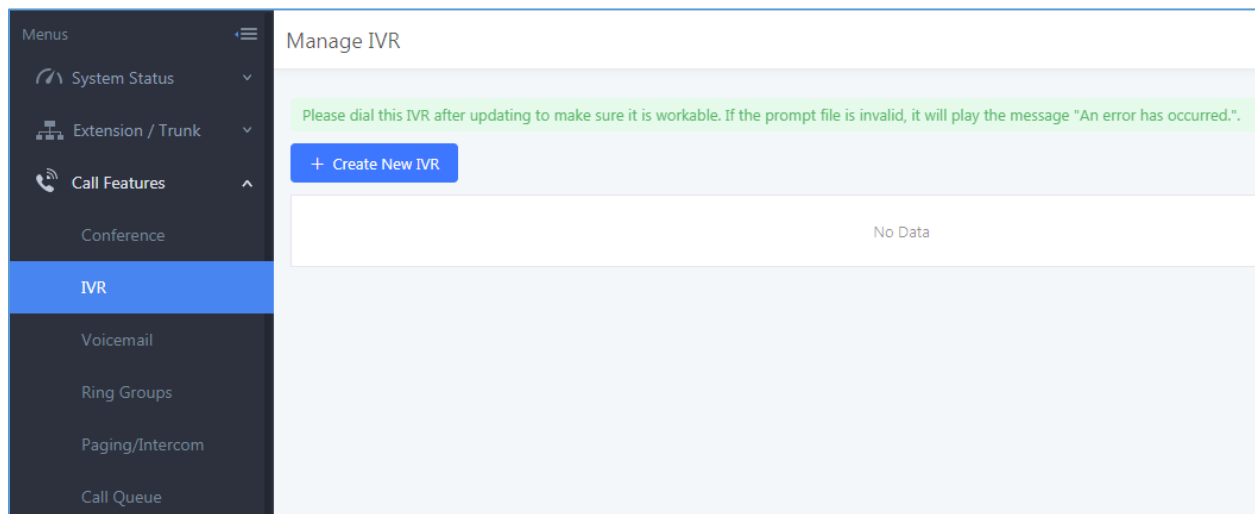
Menus

System Status

Extension / Trunk

Call Features

Conference

IVR

Voicemail

Ring Groups

Paging/Intercom

Call Queue

Manage IVR

Please dial this IVR after updating to make sure it is workable. If the prompt file is invalid, it will play the message "An error has occurred.".

+ Create New IVR

No Data